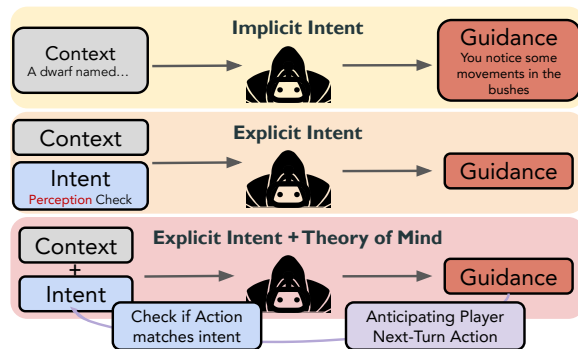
Implicit Intent

Context
A dwarf named...

Guidance
You notice some movements in the bushes

Explicit Intent

Context

Intent
Perception Check

Guidance

Explicit Intent + Theory of Mind

Context
+
Intent

Guidance

Check if Action matches intent

Anticipating Player Next-Turn Action